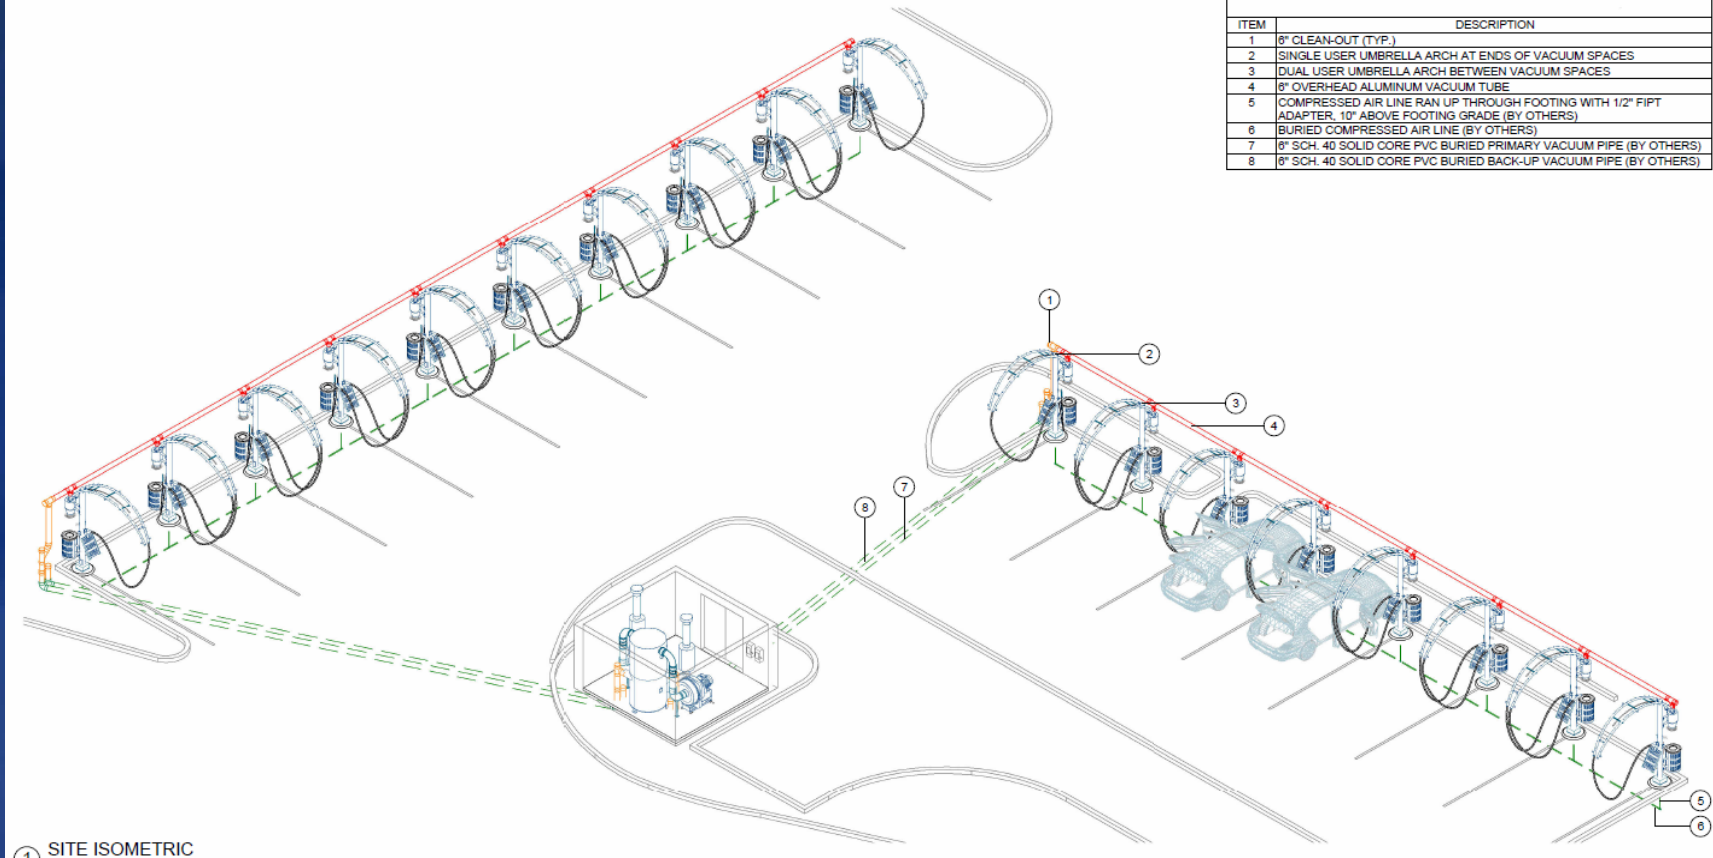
| ITEM | DESCRIPTION |
|---|---|
| 1 | 6" CLEAN-OUT (TYP.) |
| 2 | SINGLE USER UMBRELLA ARCH AT ENDS OF VACUUM SPACES |
| 3 | DUAL USER UMBRELLA ARCH BETWEEN VACUUM SPACES |
| 4 | 6" OVERHEAD ALUMINUM VACUUM TUBE |
| 5 | COMPRESSED AIR LINE RAN UP THROUGH FOOTING WITH 1/2" FIPT ADAPTER, 10" ABOVE FOOTING GRADE (BY OTHERS) |
| 6 | BURIED COMPRESSED AIR LINE (BY OTHERS) |
| 7 | 6" SCH. 40 SOLID CORE PVC BURIED PRIMARY VACUUM PIPE (BY OTHERS) |
| 8 | 6" SCH. 40 SOLID CORE PVC BURIED BACK-UP VACUUM PIPE (BY OTHERS) |

1
2
3
4
7
8
5
6

1 SITE ISOMETRIC